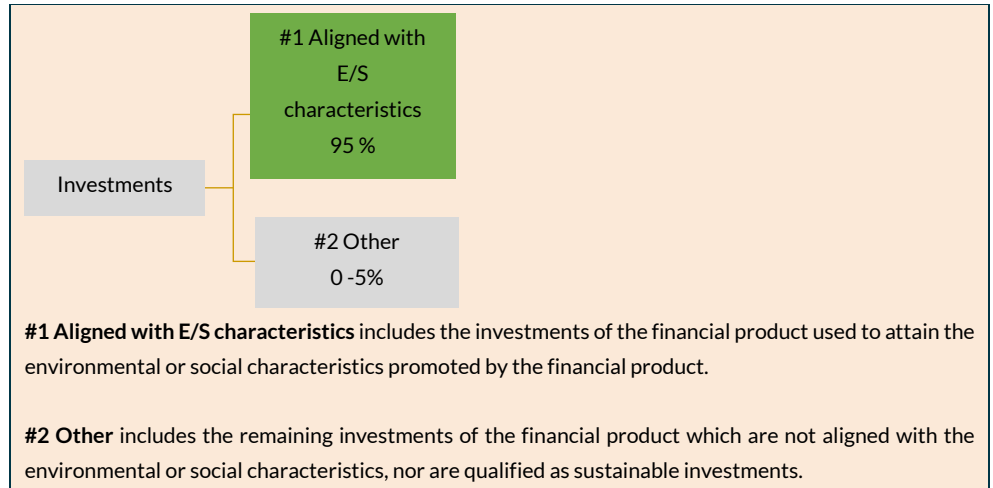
#1 Aligned with E/S characteristics 95 %

Investments

#2 Other 0 -5%

**#1 Aligned with E/S characteristics** includes the investments of the financial product used to attain the environmental or social characteristics promoted by the financial product.

**#2 Other** includes the remaining investments of the financial product which are not aligned with the environmental or social characteristics, nor are qualified as sustainable investments.